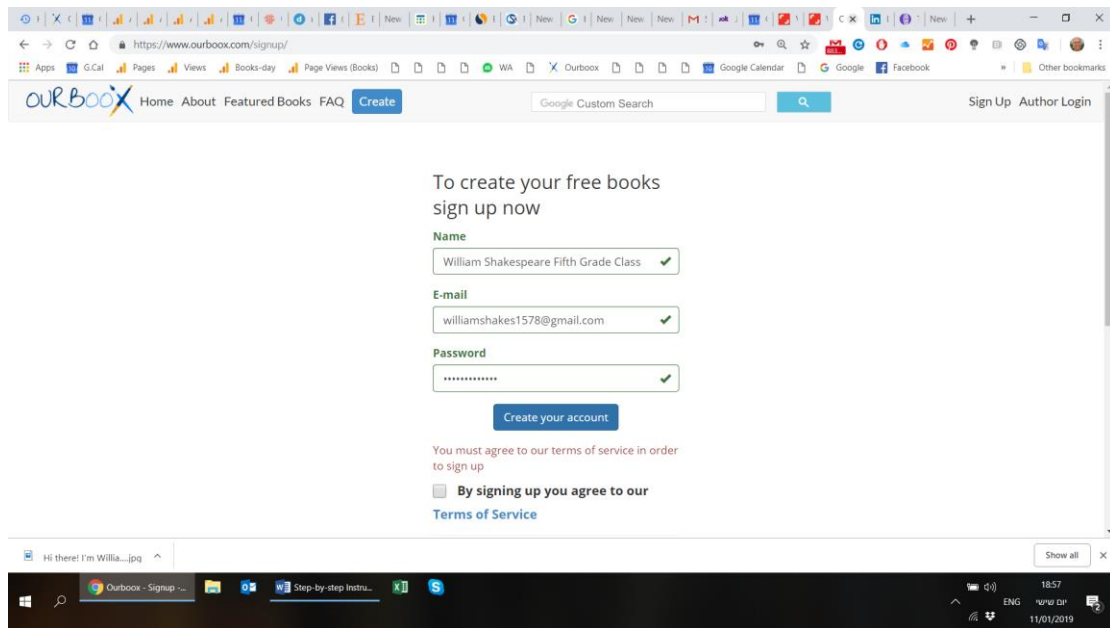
New | New | New | New | New | New | New

https://www.ourboox.com/signup/

Apps G.Cal Pages Views Books-day Page Views (Books) WA Ourboox Google Calendar Google Facebook Other bookmarks

OURBOOX Home About Featured Books FAQ Create

Google Custom Search

Sign Up Author Login

To create your free books sign up now

Name

William Shakespeare Fifth Grade Class

E-mail

williamshakes1578@gmail.com

Password

•••••••••••••

Create your account

You must agree to our terms of service in order to sign up

By signing up you agree to our Terms of Service

Hi there! I'm Willia....jpg

Show all

Ourboox - Signup -...

Step-by-step Instru...

ENG

18:57

יום שישי

11/01/2019